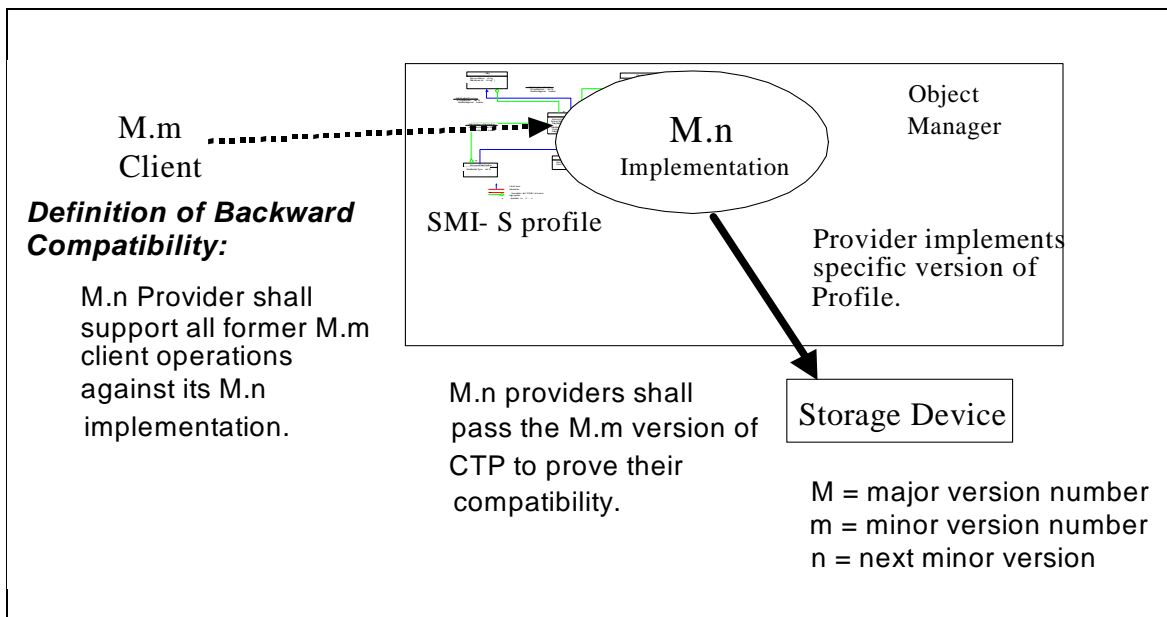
M.m
Client

Object Manager

M.n
Implementation

SMI- S profile

Definition of Backward Compatibility:

M.n Provider shall support all former M.m client operations against its M.n implementation.

Provider implements specific version of Profile.

M.n providers shall pass the M.m version of CTP to prove their compatibility.

Storage Device

M = major version number
m = minor version number
n = next minor version